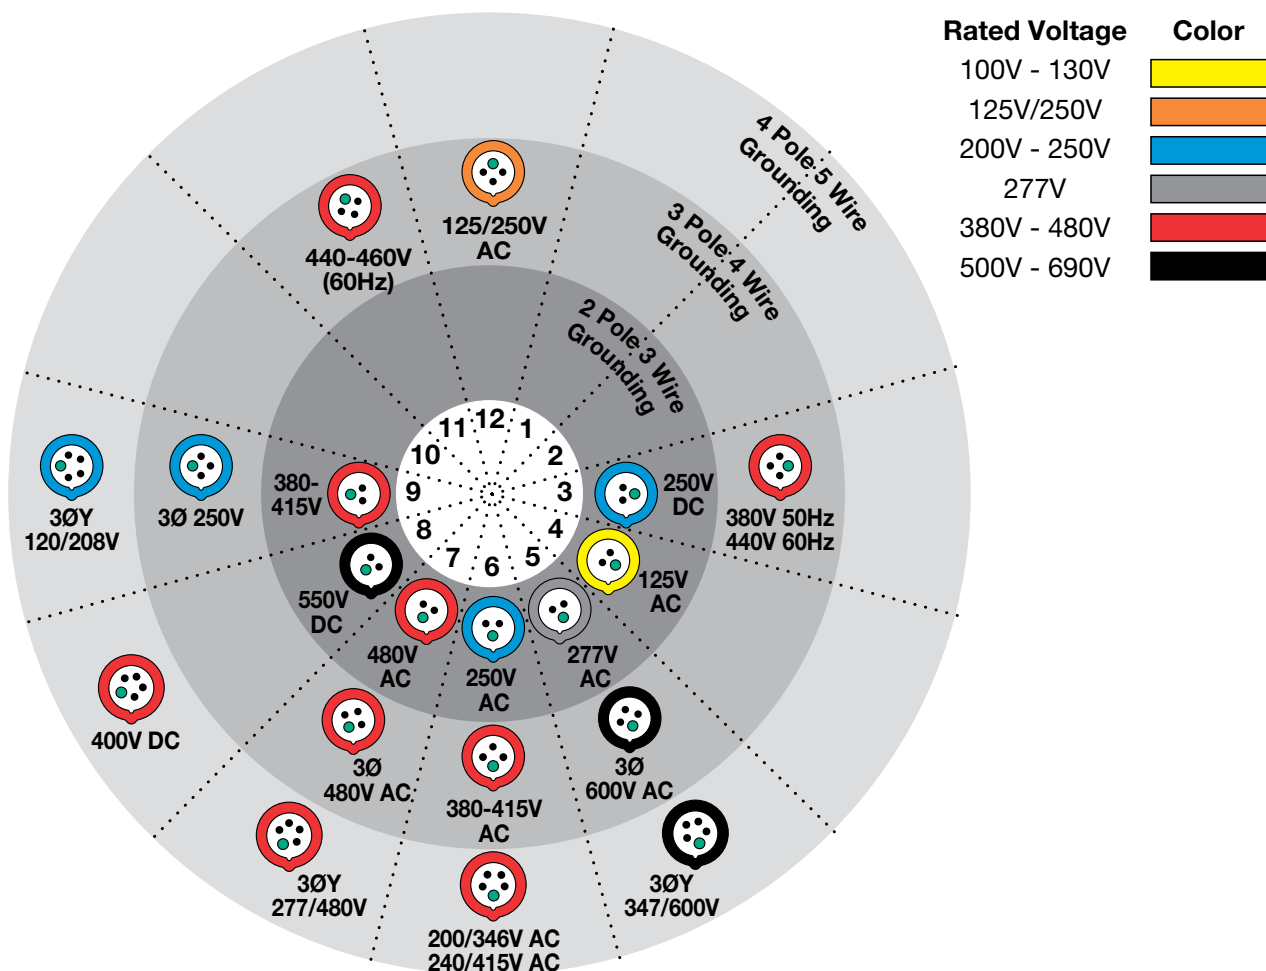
| Rated Voltage | Color |
|---|---|
| 100V - 130V | |
| 125V/250V | |
| 200V - 250V | |
| 277V | |
| 380V - 480V | |
| 500V - 690V | |

4 Pole 5 Wire Grounding

3 Pole 4 Wire Grounding

2 Pole 3 Wire Grounding

12
1
2
3
4
5
6
7
8
9
10
11

125/250V AC

440-460V (60Hz)

250V DC

125V AC

277V AC

250V AC

480V AC

550V DC

380-415V

380V 50Hz 440V 60Hz

3Ø 600V AC

380-415V AC

3Ø 480V AC

3Ø 250V

3ØY 120/208V

400V DC

3ØY 277/480V

200/346V AC 240/415V AC

3ØY 347/600V